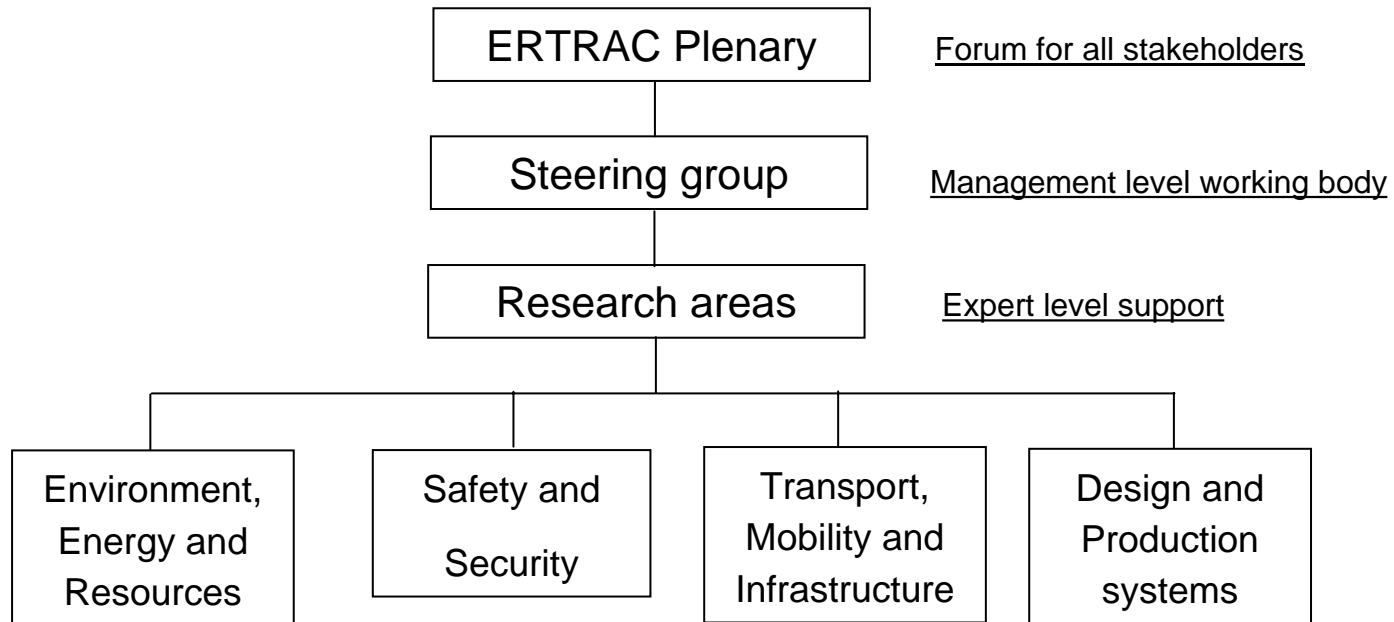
ERTRAC Plenary

Forum for all stakeholders

Steering group

Management level working body

Research areas

Expert level support

Environment, Energy and Resources

Safety and Security

Transport, Mobility and Infrastructure

Design and Production systems